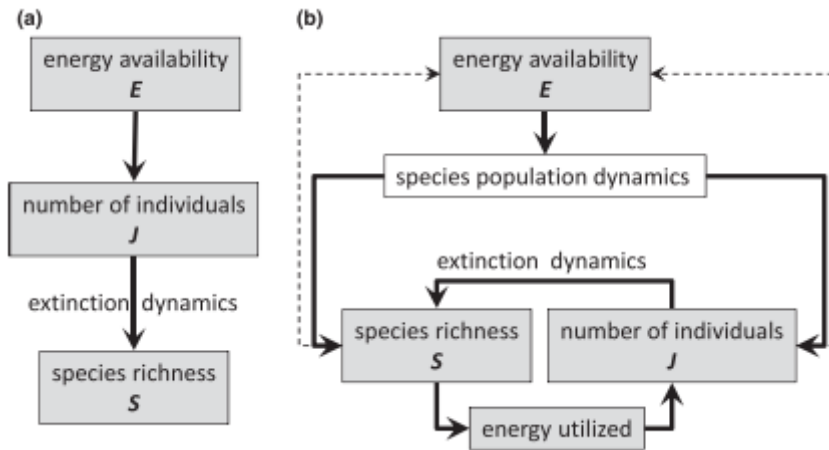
(a)

energy availability
$E$

number of individuals
$J$

extinction dynamics

species richness
$S$

(b)

energy availability
$E$

species population dynamics

extinction dynamics

species richness
$S$

number of individuals
$J$

energy utilized